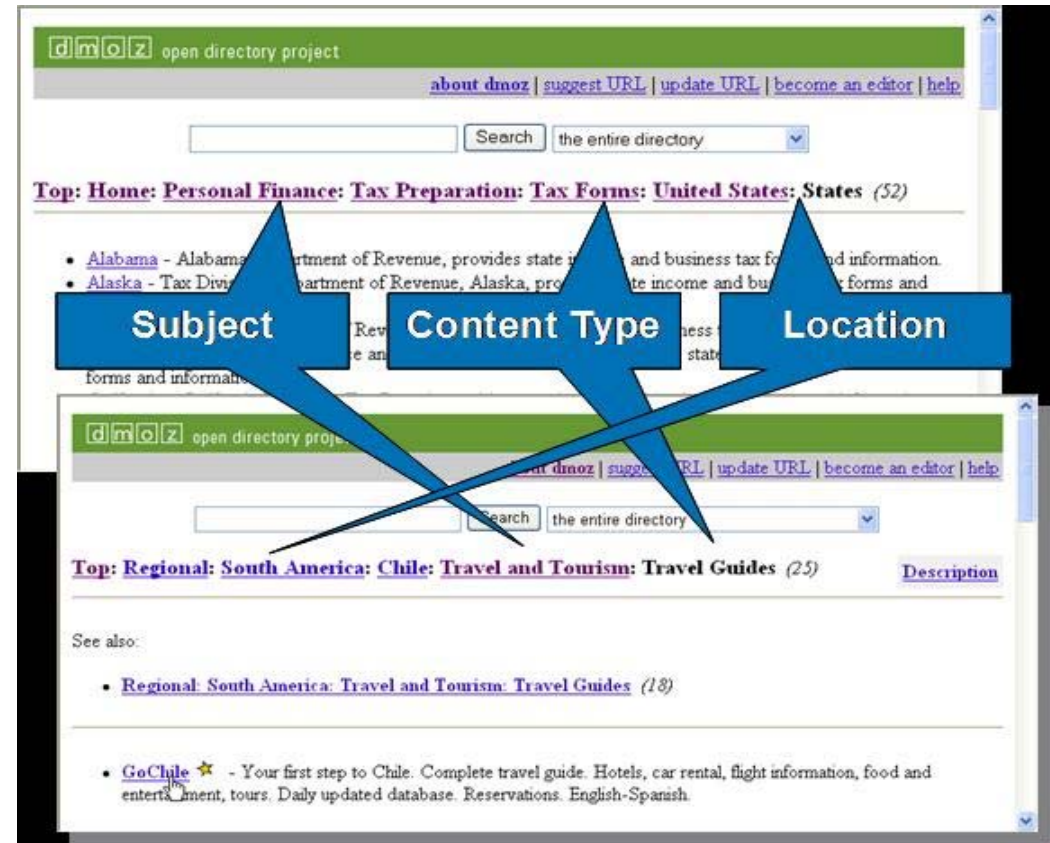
dmoz open directory project

about dmoz | suggest URL | update URL | become an editor | help

Search the entire directory

Top: Home: Personal Finance: Tax Preparation: Tax Forms: United States: States (52)

- Alabama - Alabama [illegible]artment of Revenue, provides state i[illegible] and business tax fo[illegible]d information.
- Alaska - Tax Divi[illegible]partment of Revenue, Alaska, pro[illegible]te income and bu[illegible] forms and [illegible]

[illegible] Rev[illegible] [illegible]ness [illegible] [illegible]e an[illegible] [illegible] state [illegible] forms and informat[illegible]

Subject

Content Type

Location

dmoz open directory proj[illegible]

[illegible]t dmoz | sugg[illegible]RL | update URL | become an editor | help

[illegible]earch the entire directory

Top: Regional: South America: Chile: Travel and Tourism: Travel Guides (25)

Description

See also:

- Regional: South America: Travel and Tourism: Travel Guides (18)

- GoChile - Your first step to Chile. Complete travel guide. Hotels, car rental, flight information, food and enterta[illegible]ment, tours. Daily updated database. Reservations. English-Spanish.